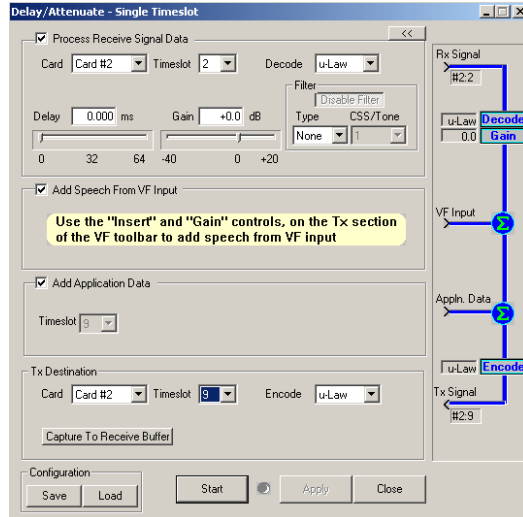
Delay/Attenuate - Single Timeslot

<<

Process Receive Signal Data

Card Card #2 Timeslot 2 Decode u-Law

Filter
Disable Filter
Type CSS/Tone
None 1

Delay 0.000 ms Gain +0.0 dB

0 32 64 -40 0 +20

Add Speech From VF Input

Use the "Insert" and "Gain" controls, on the Tx section of the VF toolbar to add speech from VF input

Add Application Data

Timeslot 9

Tx Destination

Card Card #2 Timeslot 9 Encode u-Law

Capture To Receive Buffer

Configuration
Save Load

Start Apply Close

Rx Signal
#2:2

u-Law Decode
0.0 Gain

VF Input

Σ

Appln. Data

Σ

u-Law Encode

Tx Signal
#2:9